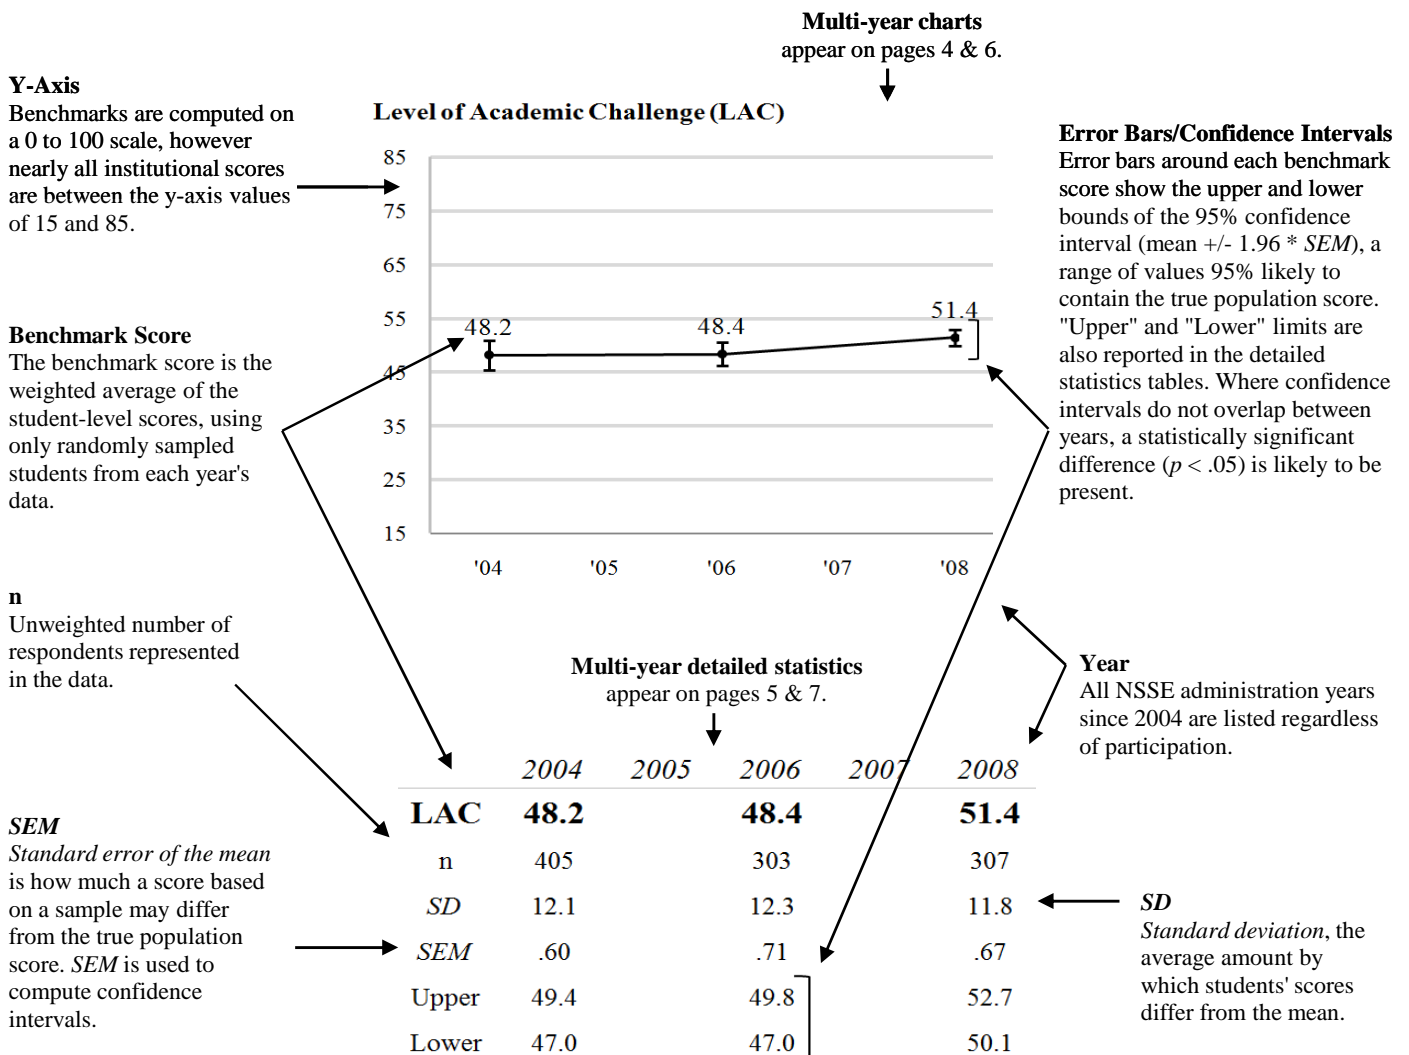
**Multi-year charts**
appear on pages 4 & 6.

**Y-Axis**
Benchmarks are computed on a 0 to 100 scale, however nearly all institutional scores are between the y-axis values of 15 and 85.

**Level of Academic Challenge (LAC)**

85
75
65
55
45
35
25
15

48.2
48.4
51.4

'04 '05 '06 '07 '08

**Error Bars/Confidence Intervals**
Error bars around each benchmark score show the upper and lower bounds of the 95% confidence interval (mean +/- 1.96 * *SEM*), a range of values 95% likely to contain the true population score. "Upper" and "Lower" limits are also reported in the detailed statistics tables. Where confidence intervals do not overlap between years, a statistically significant difference (*p* < .05) is likely to be present.

**Benchmark Score**
The benchmark score is the weighted average of the student-level scores, using only randomly sampled students from each year's data.

**n**
Unweighted number of respondents represented in the data.

**Multi-year detailed statistics**
appear on pages 5 & 7.

**Year**
All NSSE administration years since 2004 are listed regardless of participation.

| | 2004 | 2005 | 2006 | 2007 | 2008 |
|---|---|---|---|---|---|
| **LAC** | **48.2** | | **48.4** | | **51.4** |
| n | 405 | | 303 | | 307 |
| *SD* | 12.1 | | 12.3 | | 11.8 |
| *SEM* | .60 | | .71 | | .67 |
| Upper | 49.4 | | 49.8 | | 52.7 |
| Lower | 47.0 | | 47.0 | | 50.1 |

***SEM***
*Standard error of the mean* is how much a score based on a sample may differ from the true population score. *SEM* is used to compute confidence intervals.

***SD***
*Standard deviation*, the average amount by which students' scores differ from the mean.